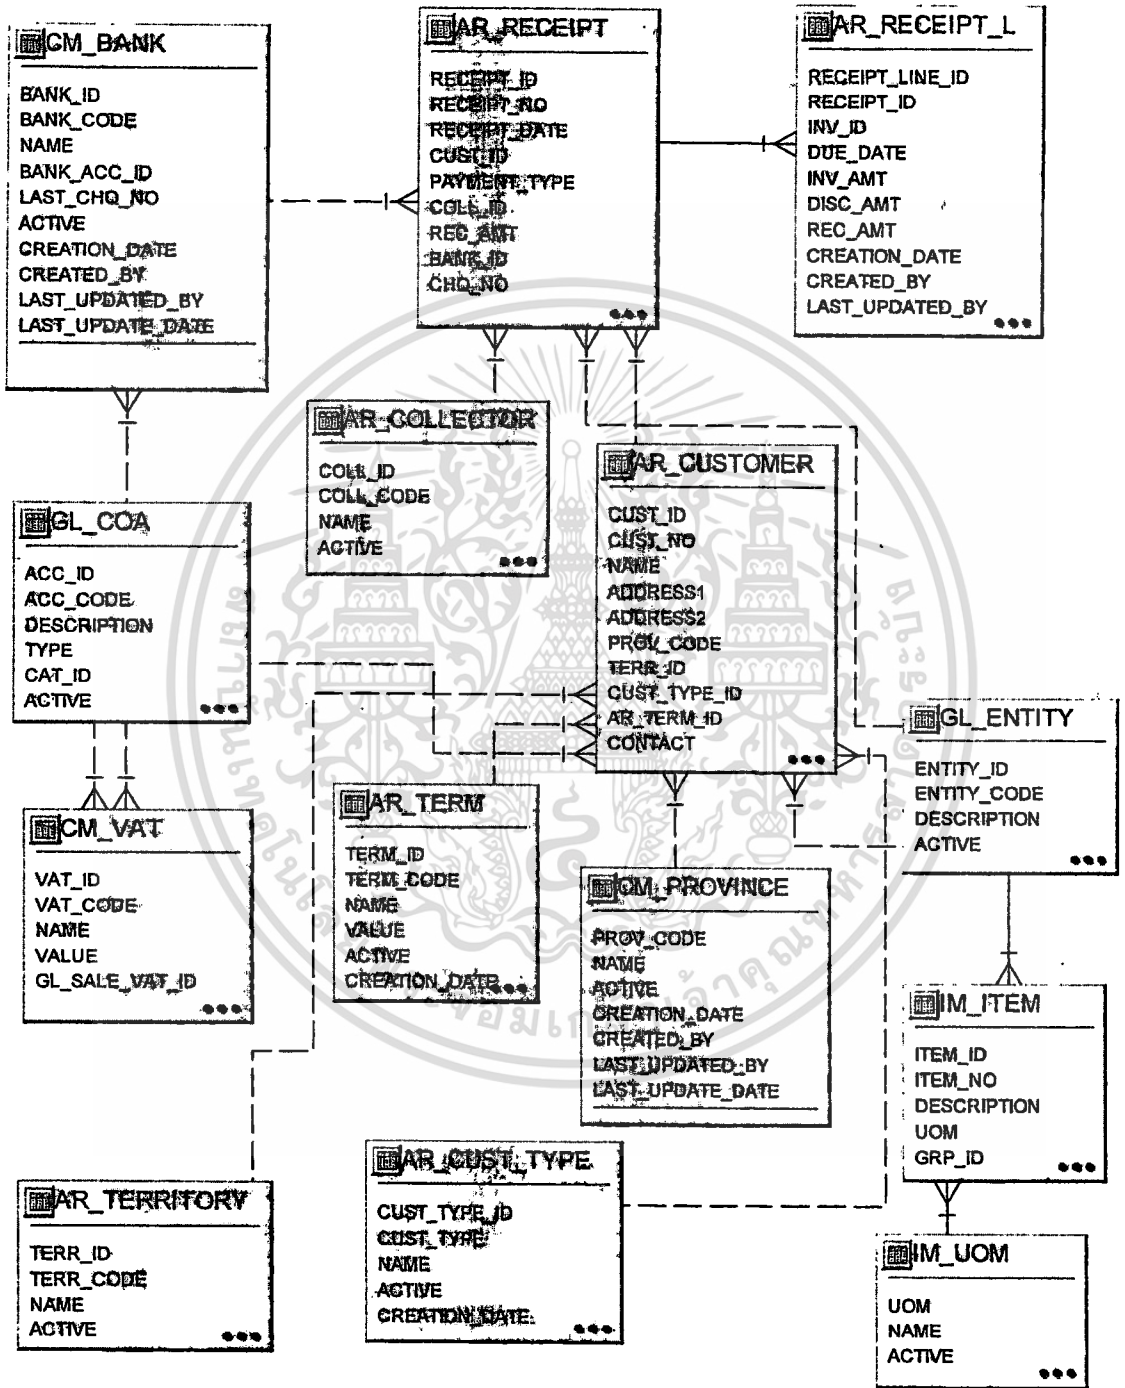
CM_BANK
BANK_ID
BANK_CODE
NAME
BANK_ACC_ID
LAST_CHQ_NO
ACTIVE
CREATION_DATE
CREATED_BY
LAST_UPDATED_BY
LAST_UPDATE_DATE

AR_RECEIPT
RECEIPT_ID
RECEIPT_NO
RECEIPT_DATE
CUST_ID
PAYMENT_TYPE
COLL_ID
REC_AMT
BANK_ID
CHQ_NO

AR_RECEIPT_L
RECEIPT_LINE_ID
RECEIPT_ID
INV_ID
DUE_DATE
INV_AMT
DISC_AMT
REC_AMT
CREATION_DATE
CREATED_BY
LAST_UPDATED_BY

AR_COLLECTOR
COLL_ID
COLL_CODE
NAME
ACTIVE

AR_CUSTOMER
CUST_ID
CUST_NO
NAME
ADDRESS1
ADDRESS2
PROV_CODE
TERR_ID
CUST_TYPE_ID
AR_TERM_ID
CONTACT

GL_COA
ACC_ID
ACC_CODE
DESCRIPTION
TYPE
CAT_ID
ACTIVE

GL_ENTITY
ENTITY_ID
ENTITY_CODE
DESCRIPTION
ACTIVE

CM_VAT
VAT_ID
VAT_CODE
NAME
VALUE
GL_SALE_VAT_ID

AR_TERM
TERM_ID
TERM_CODE
NAME
VALUE
ACTIVE
CREATION_DATE

CM_PROVINCE
PROV_CODE
NAME
ACTIVE
CREATION_DATE
CREATED_BY
LAST_UPDATED_BY
LAST_UPDATE_DATE

IM_ITEM
ITEM_ID
ITEM_NO
DESCRIPTION
UOM
GRP_ID

AR_CUST_TYPE
CUST_TYPE_ID
CUST_TYPE
NAME
ACTIVE
CREATION_DATE

AR_TERRITORY
TERR_ID
TERR_CODE
NAME
ACTIVE

IM_UOM
UOM
NAME
ACTIVE